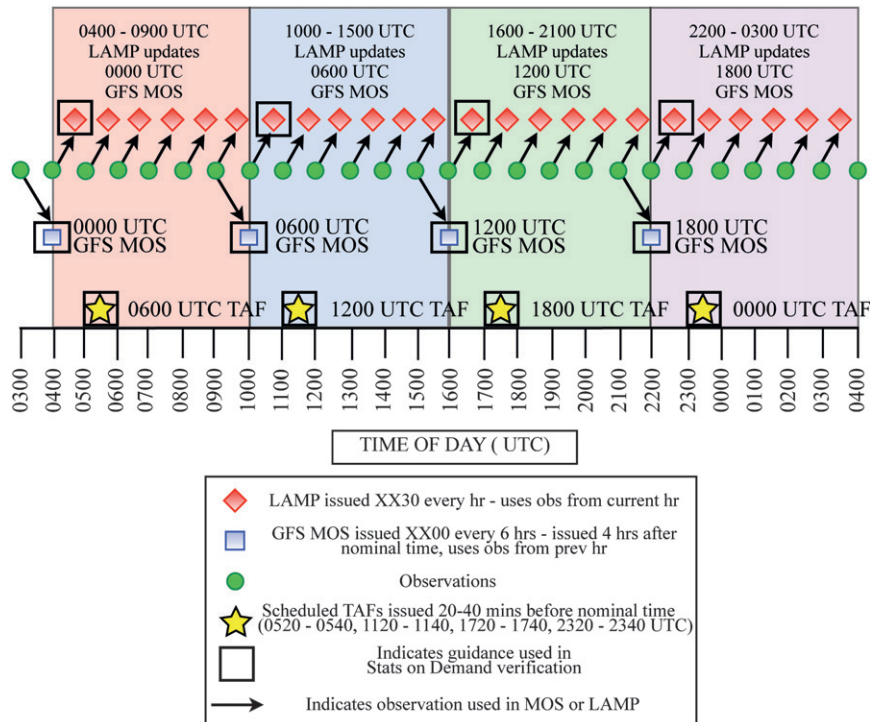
0400 - 0900 UTC
LAMP updates
0000 UTC
GFS MOS

1000 - 1500 UTC
LAMP updates
0600 UTC
GFS MOS

1600 - 2100 UTC
LAMP updates
1200 UTC
GFS MOS

2200 - 0300 UTC
LAMP updates
1800 UTC
GFS MOS

0000 UTC
GFS MOS

0600 UTC
GFS MOS

1200 UTC
GFS MOS

1800 UTC
GFS MOS

0600 UTC TAF

1200 UTC TAF

1800 UTC TAF

0000 UTC TAF

0300 0400 0500 0600 0700 0800 0900 1000 1100 1200 1300 1400 1500 1600 1700 1800 1900 2000 2100 2200 2300 0000 0100 0200 0300 0400

TIME OF DAY ( UTC)

LAMP issued XX30 every hr - uses obs from current hr

GFS MOS issued XX00 every 6 hrs - issued 4 hrs after nominal time, uses obs from prev hr

Observations

Scheduled TAFs issued 20-40 mins before nominal time (0520 - 0540, 1120 - 1140, 1720 - 1740, 2320 - 2340 UTC)

Indicates guidance used in Stats on Demand verification

Indicates observation used in MOS or LAMP